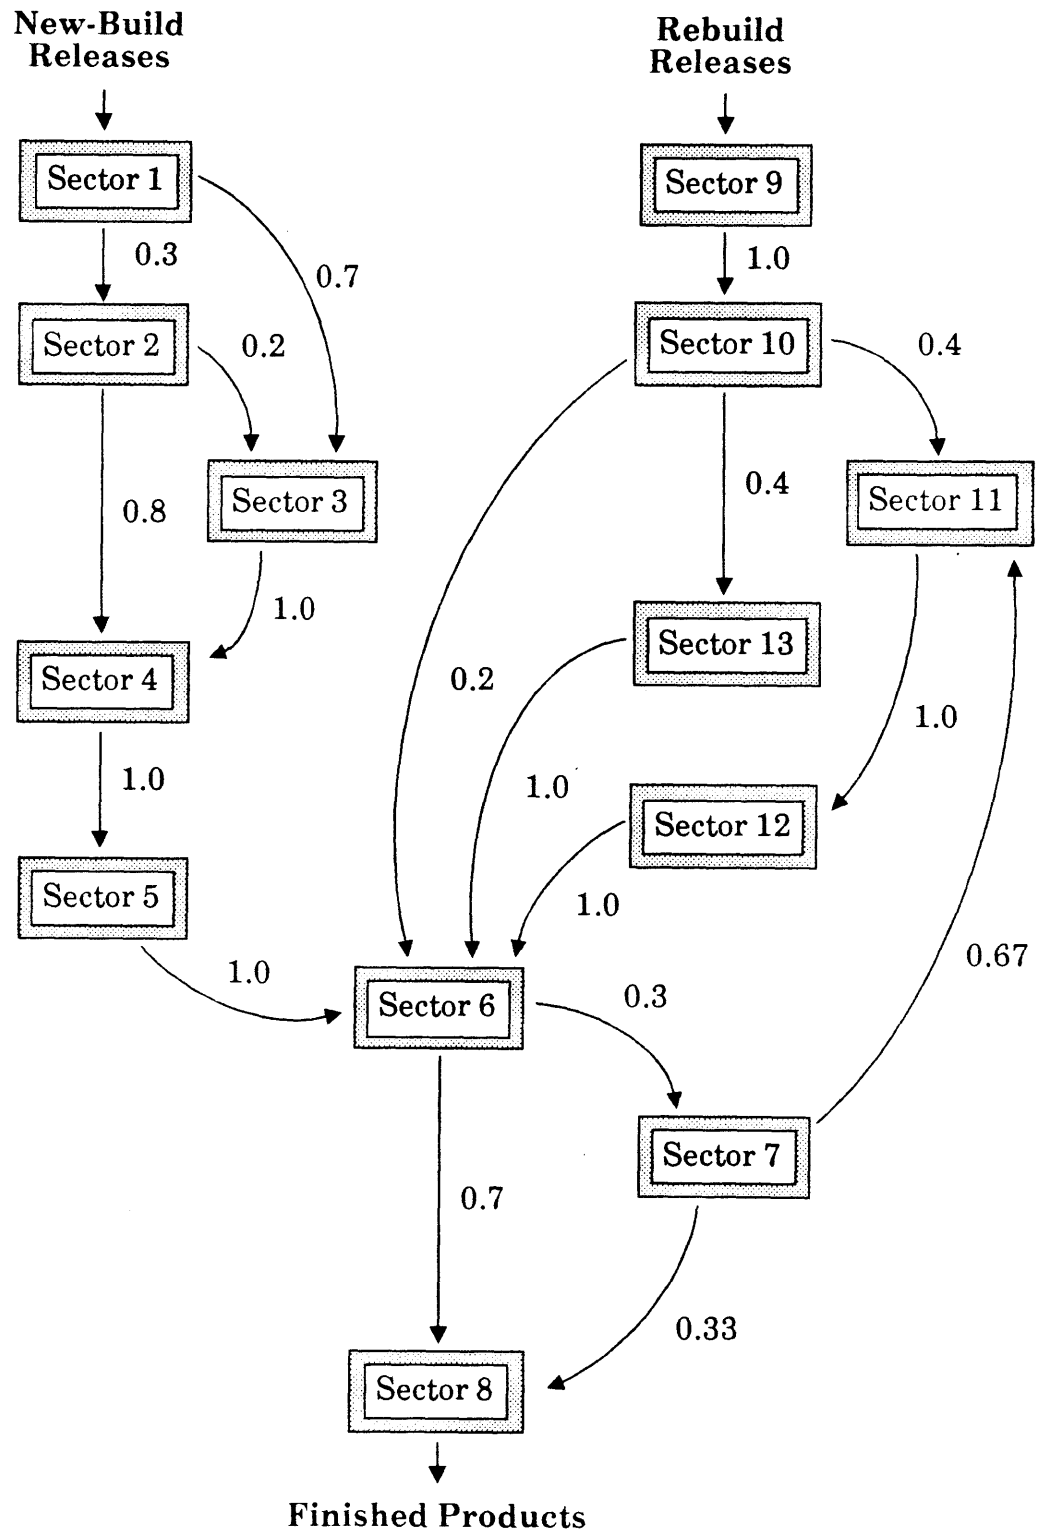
New-Build Releases

Rebuild Releases

Sector 1

0.3

0.7

Sector 9

1.0

Sector 2

0.2

Sector 10

0.4

Sector 3

0.8

0.4

Sector 11

1.0

Sector 4

Sector 13

0.2

1.0

1.0

1.0

Sector 12

Sector 5

1.0

1.0

0.67

Sector 6

0.3

Sector 7

0.7

0.33

Sector 8

Finished Products